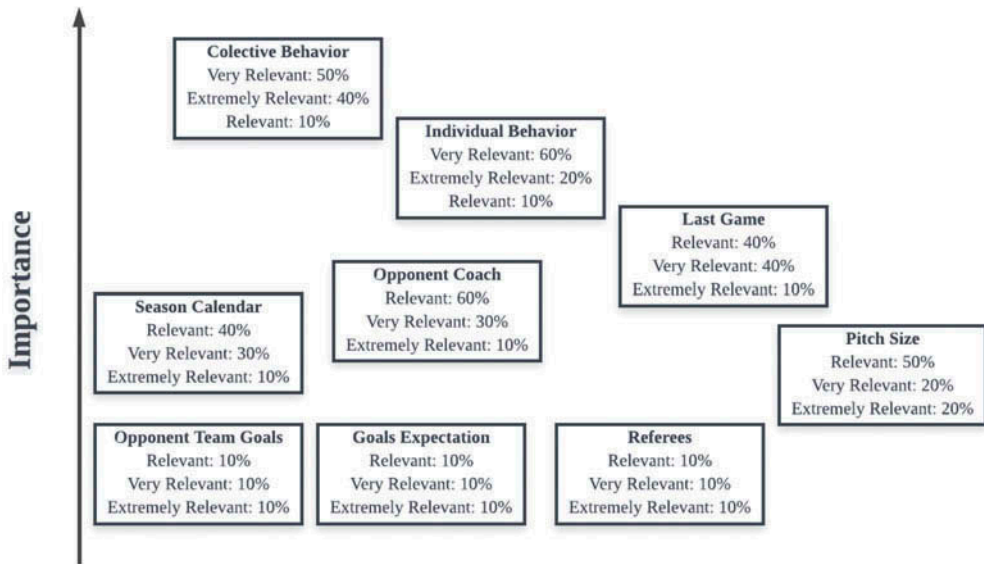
Importance

Colective Behavior
Very Relevant: 50%
Extremely Relevant: 40%
Relevant: 10%

Individual Behavior
Very Relevant: 60%
Extremely Relevant: 20%
Relevant: 10%

Last Game
Relevant: 40%
Very Relevant: 40%
Extremely Relevant: 10%

Opponent Coach
Relevant: 60%
Very Relevant: 30%
Extremely Relevant: 10%

Season Calendar
Relevant: 40%
Very Relevant: 30%
Extremely Relevant: 10%

Pitch Size
Relevant: 50%
Very Relevant: 20%
Extremely Relevant: 20%

Opponent Team Goals
Relevant: 10%
Very Relevant: 10%
Extremely Relevant: 10%

Goals Expectation
Relevant: 10%
Very Relevant: 10%
Extremely Relevant: 10%

Referees
Relevant: 10%
Very Relevant: 10%
Extremely Relevant: 10%